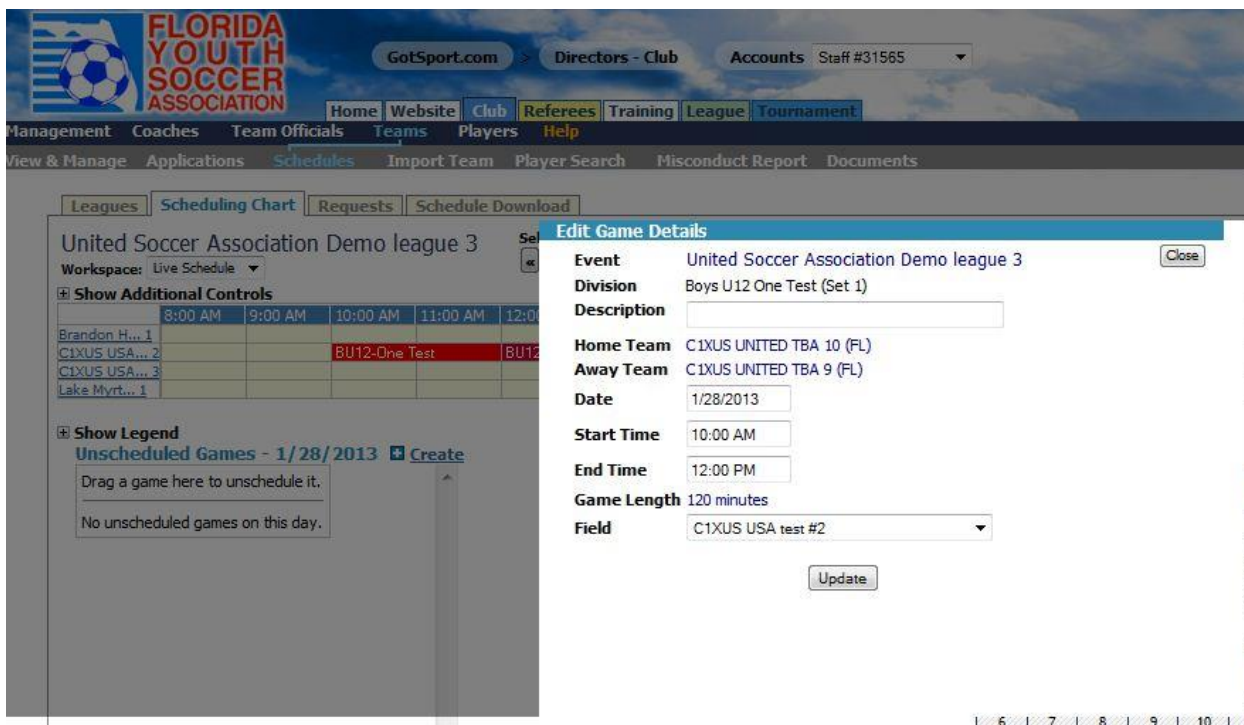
FLORIDA
YOUTH
SOCCER
ASSOCIATION

GotSport.com > Directors - Club Accounts Staff #31565

Home Website Club Referees Training League Tournament

anagement Coaches Team Officials Teams Players Help

iew & Manage Applications Schedules Import Team Player Search Misconduct Report Documents

Leagues Scheduling Chart Requests Schedule Download

United Soccer Association Demo league 3

Workspace: Live Schedule

⊞ Show Additional Controls

| | 8:00 AM | 9:00 AM | 10:00 AM | 11:00 AM | 12:0 |
|---|---|---|---|---|---|
| Brandon H... 1 | | | | | |
| C1XUS USA... 2 | | | BU12-One Test | | BU12 |
| C1XUS USA... 3 | | | | | |
| Lake Myrt... 1 | | | | | |

⊞ Show Legend

Unscheduled Games - 1/28/2013 ⊞ Create

Drag a game here to unschedule it.

No unscheduled games on this day.

Edit Game Details

Close

Event United Soccer Association Demo league 3

Division Boys U12 One Test (Set 1)

Description

Home Team C1XUS UNITED TBA 10 (FL)

Away Team C1XUS UNITED TBA 9 (FL)

Date 1/28/2013

Start Time 10:00 AM

End Time 12:00 PM

Game Length 120 minutes

Field C1XUS USA test #2

Update

6 7 8 9 10